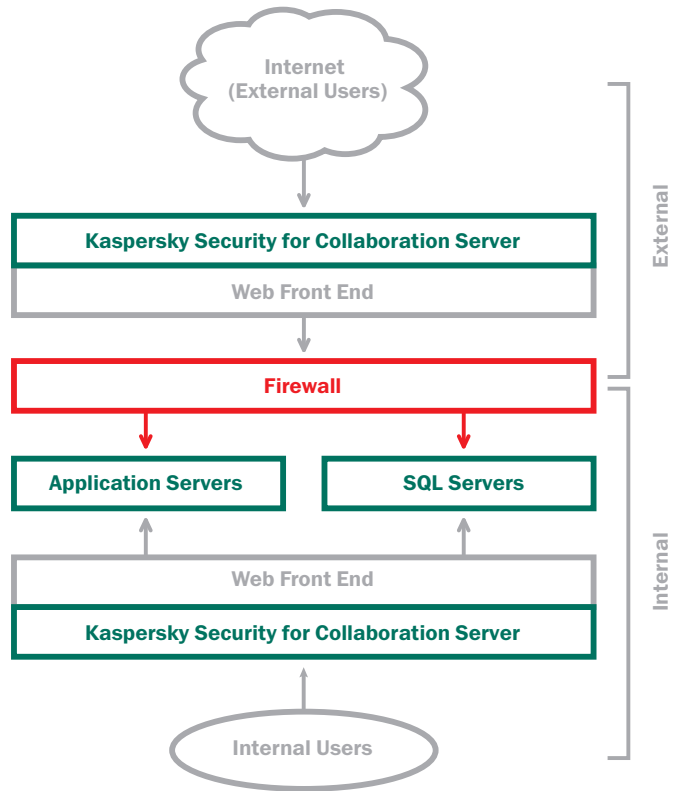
Internet
(External Users)

Kaspersky Security for Collaboration Server

Web Front End

Firewall

Application Servers

SQL Servers

Web Front End

Kaspersky Security for Collaboration Server

Internal Users

External

Internal